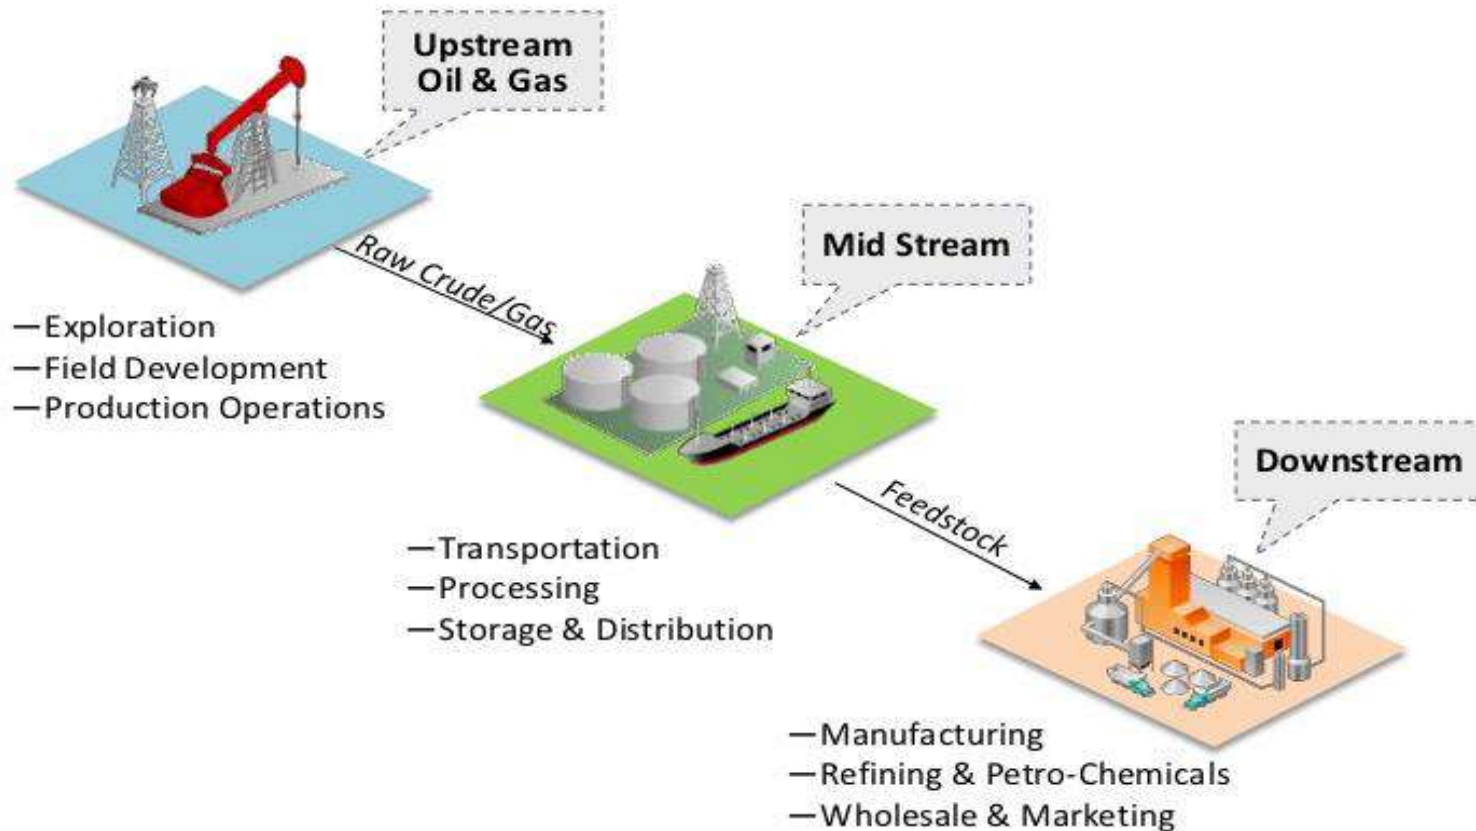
Upstream Oil & Gas

Raw Crude/Gas

—Exploration
—Field Development
—Production Operations

Mid Stream

Feedstock

—Transportation
—Processing
—Storage & Distribution

Downstream

—Manufacturing
—Refining & Petro-Chemicals
—Wholesale & Marketing